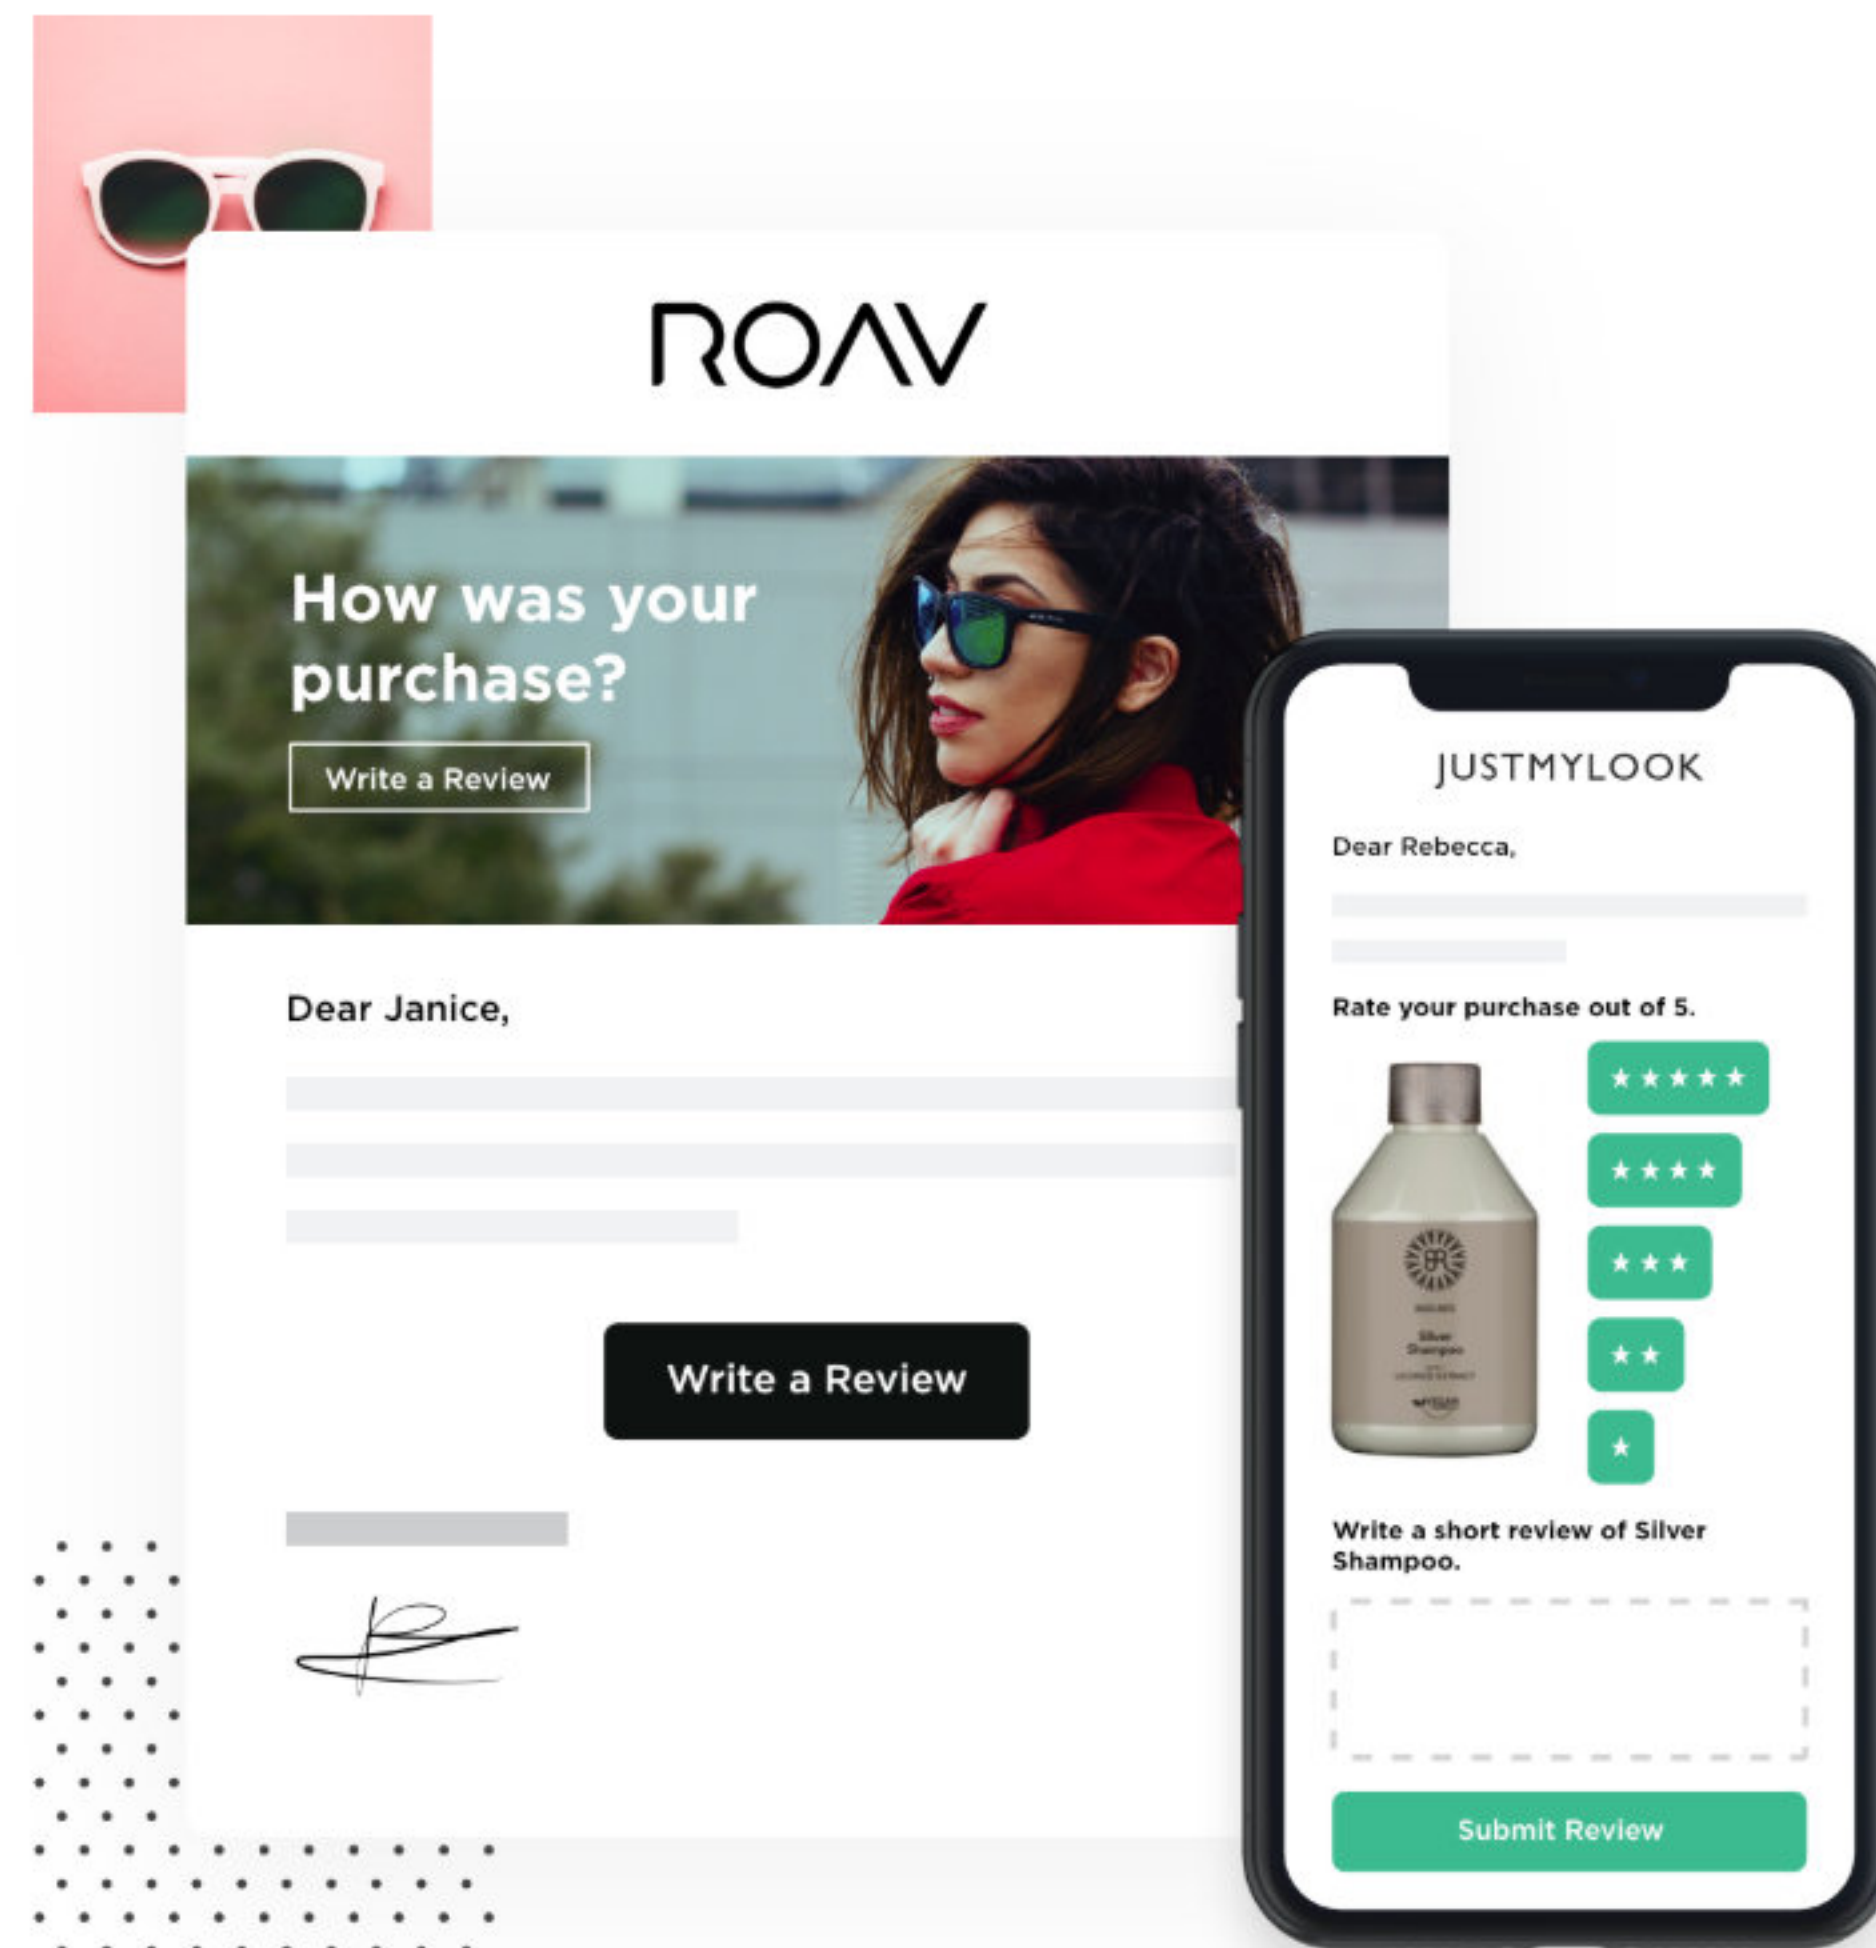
ROΛV

How was your purchase?

Write a Review

Dear Janice,

Write a Review

JUSTMYLOOK

Dear Rebecca,

Rate your purchase out of 5.

★★★★★

★★★★

★★★

★★

★

Silver Shampoo

Write a short review of Silver Shampoo.

Submit Review